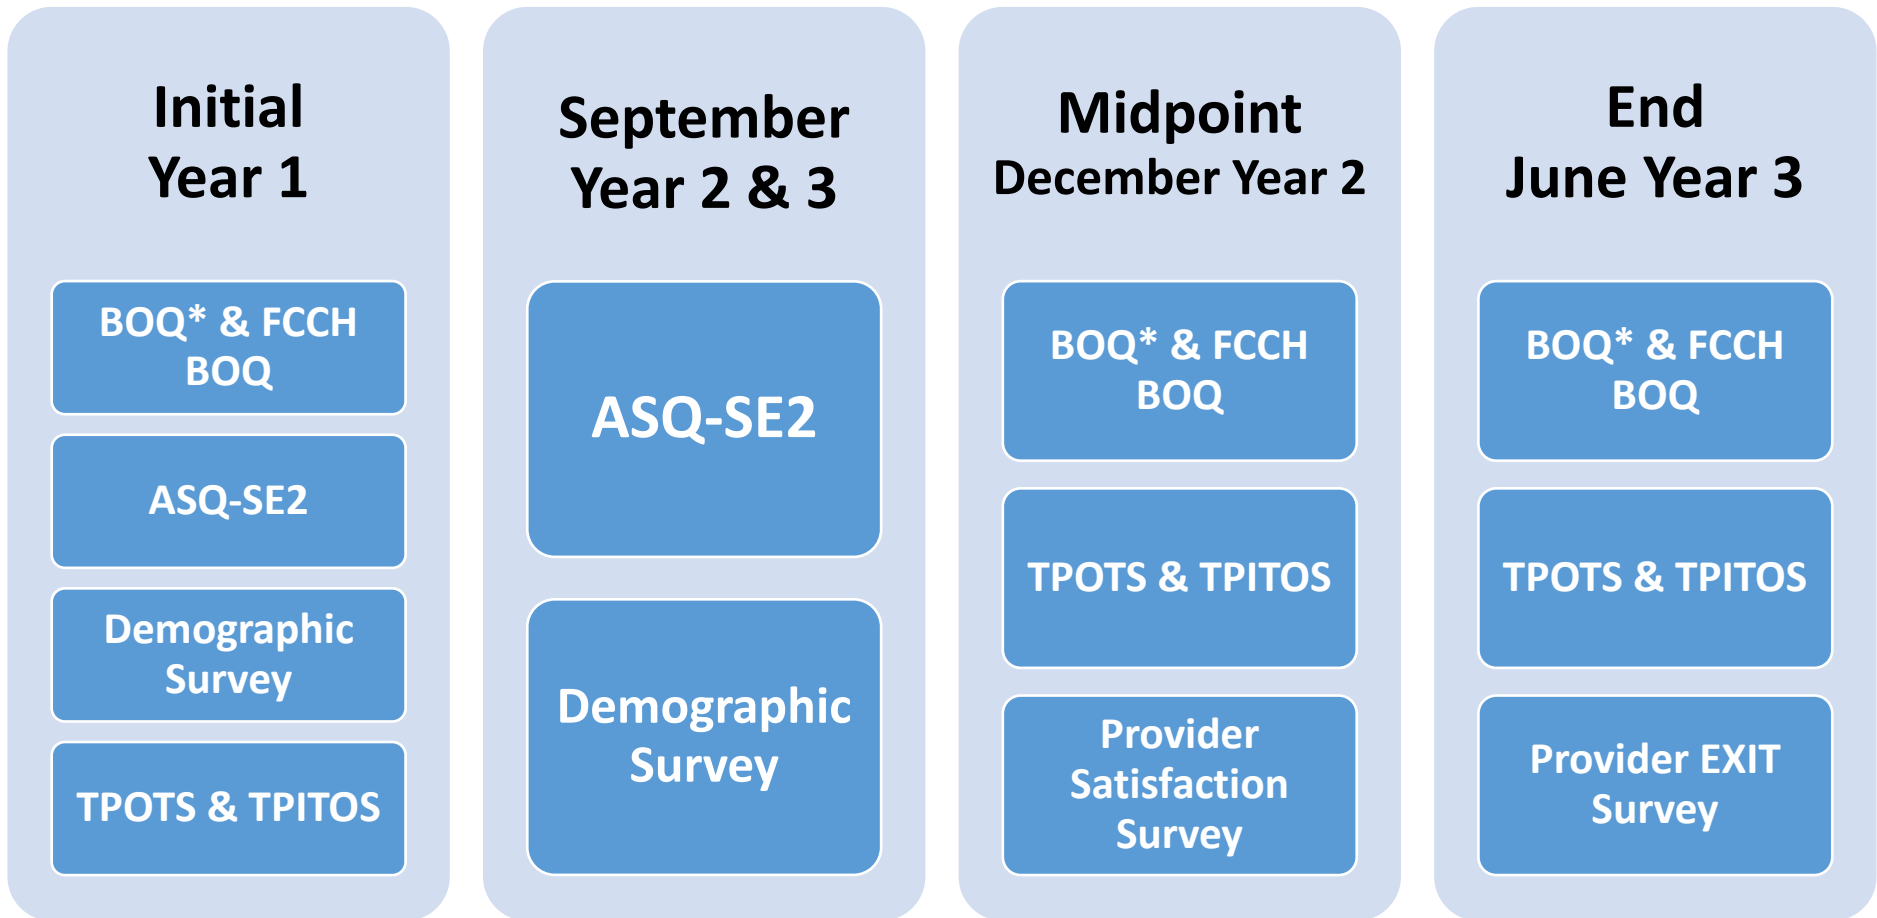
Initial
Year 1

BOQ* & FCCH BOQ

ASQ-SE2

Demographic Survey

TPOTS & TPITOS

September
Year 2 & 3

ASQ-SE2

Demographic Survey

Midpoint
December Year 2

BOQ* & FCCH BOQ

TPOTS & TPITOS

Provider Satisfaction Survey

End
June Year 3

BOQ* & FCCH BOQ

TPOTS & TPITOS

Provider EXIT Survey